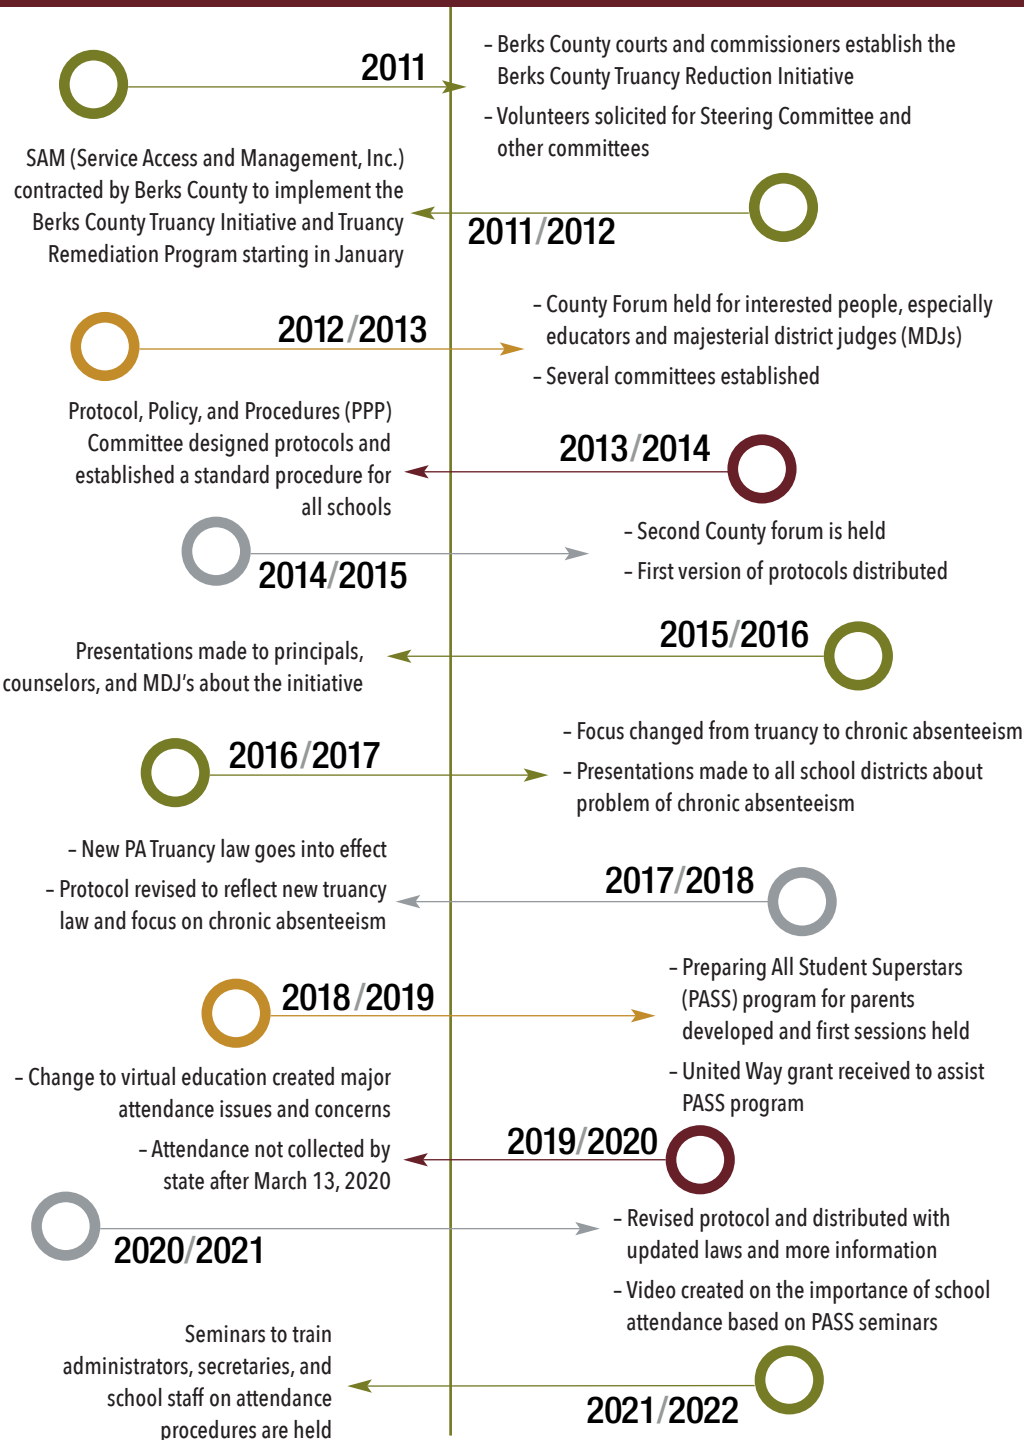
2011

- Berks County courts and commissioners establish the Berks County Truancy Reduction Initiative

- Volunteers solicited for Steering Committee and other committees

SAM (Service Access and Management, Inc.) contracted by Berks County to implement the Berks County Truancy Initiative and Truancy Remediation Program starting in January

2011/2012

2012/2013

- County Forum held for interested people, especially educators and majesterial district judges (MDJs)

- Several committees established

Protocol, Policy, and Procedures (PPP) Committee designed protocols and established a standard procedure for all schools

2013/2014

2014/2015

- Second County forum is held

- First version of protocols distributed

2015/2016

Presentations made to principals, counselors, and MDJ's about the initiative

2016/2017

- Focus changed from truancy to chronic absenteeism

- Presentations made to all school districts about problem of chronic absenteeism

- New PA Truancy law goes into effect

- Protocol revised to reflect new truancy law and focus on chronic absenteeism

2017/2018

2018/2019

- Preparing All Student Superstars (PASS) program for parents developed and first sessions held

- United Way grant received to assist PASS program

- Change to virtual education created major attendance issues and concerns

- Attendance not collected by state after March 13, 2020

2019/2020

2020/2021

- Revised protocol and distributed with updated laws and more information

- Video created on the importance of school attendance based on PASS seminars

Seminars to train administrators, secretaries, and school staff on attendance procedures are held

2021/2022